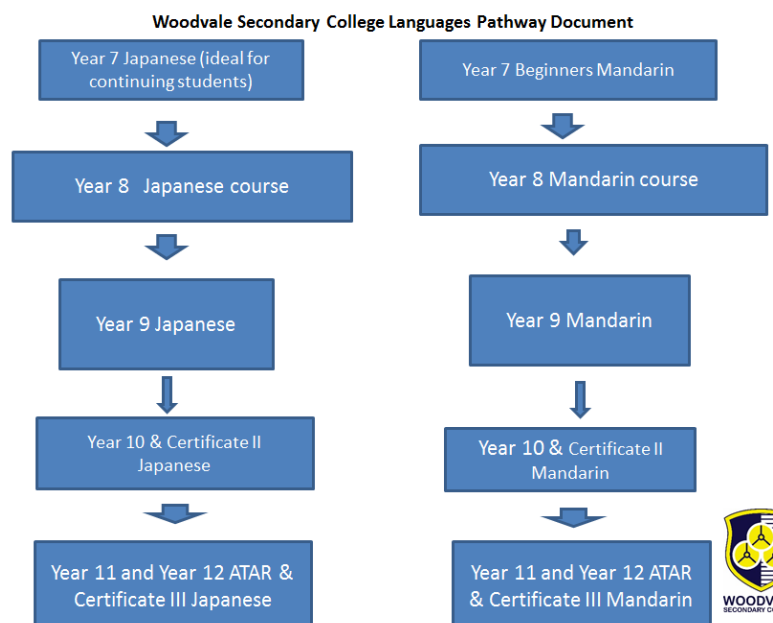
Woodvale Secondary College Languages Pathway Document

Year 7 Japanese (ideal for continuing students)

Year 8 Japanese course

Year 9 Japanese

Year 10 & Certificate II Japanese

Year 11 and Year 12 ATAR & Certificate III Japanese

Year 7 Beginners Mandarin

Year 8 Mandarin course

Year 9 Mandarin

Year 10 & Certificate II Mandarin

Year 11 and Year 12 ATAR & Certificate III Mandarin

WOODV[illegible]
SECONDARY C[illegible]